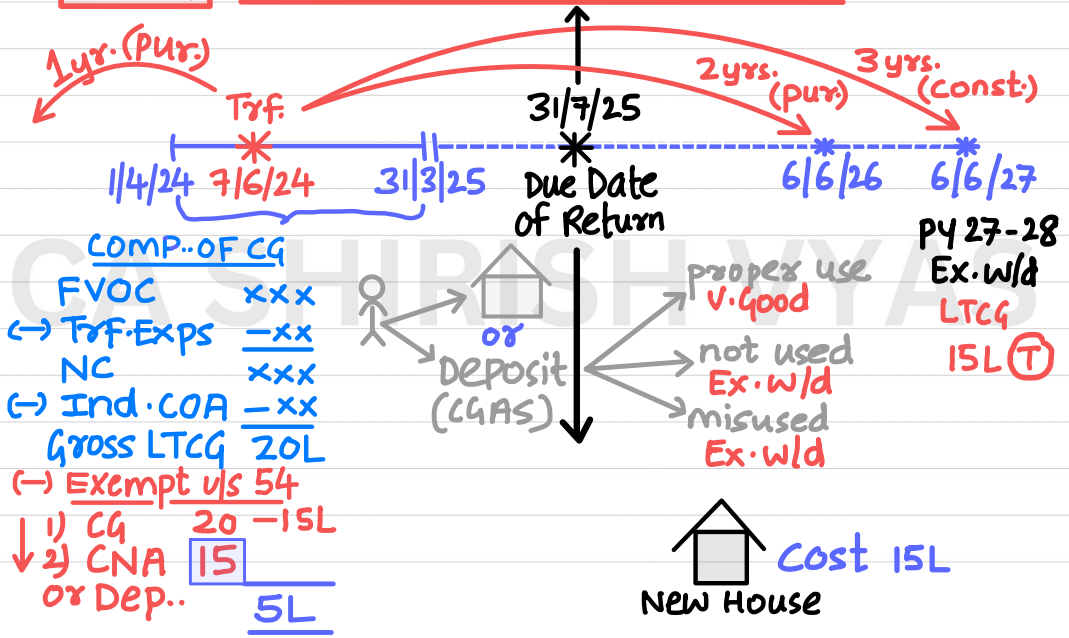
1yr.(pur.)

Trf.

2yrs. (pur)

3yrs. (const.)

31/7/25

1/4/24 7/6/24 31/3/25

Due Date of Return

6/6/26 6/6/27

PY 27-28
Ex. w/d
LTCG
15L (T)

CA SHIRISH VYAS

COMP. OF CG

| | |
|---|---|
| FVOC | xxx |
| (−) Trf. Exps | −xx |
| NC | xxx |
| (−) Ind. COA | −xx |
| Gross LTCG | 20L |

(−) Exempt u/s 54
1) CG 20 −15L
2) CNA 15
or Dep..
5L

or
Deposit (CGAS)

proper use
V. Good
not used
Ex. w/d
misused
Ex. w/d

Cost 15L

New House